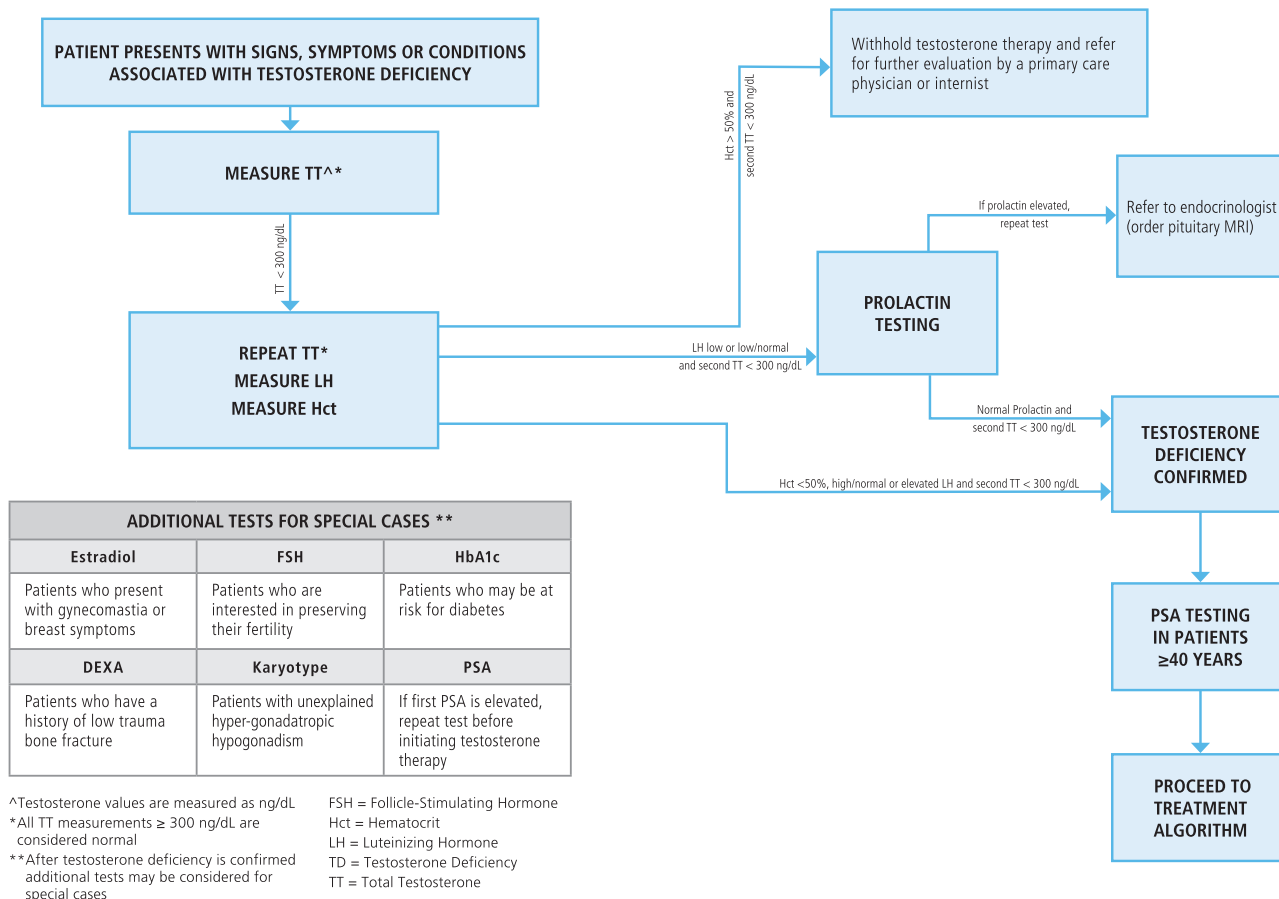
PATIENT PRESENTS WITH SIGNS, SYMPTOMS OR CONDITIONS ASSOCIATED WITH TESTOSTERONE DEFICIENCY

MEASURE TT^*

TT < 300 ng/dL

REPEAT TT*
MEASURE LH
MEASURE Hct

Hct > 50% and second TT < 300 ng/dL

Withhold testosterone therapy and refer for further evaluation by a primary care physician or internist

If prolactin elevated, repeat test

Refer to endocrinologist (order pituitary MRI)

LH low or low/normal and second TT < 300 ng/dL

PROLACTIN TESTING

Normal Prolactin and second TT < 300 ng/dL

Hct <50%, high/normal or elevated LH and second TT < 300 ng/dL

TESTOSTERONE DEFICIENCY CONFIRMED

PSA TESTING IN PATIENTS ≥40 YEARS

PROCEED TO TREATMENT ALGORITHM

| ADDITIONAL TESTS FOR SPECIAL CASES ** | | |
|---|---|---|
| Estradiol | FSH | HbA1c |
| Patients who present with gynecomastia or breast symptoms | Patients who are interested in preserving their fertility | Patients who may be at risk for diabetes |
| DEXA | Karyotype | PSA |
| Patients who have a history of low trauma bone fracture | Patients with unexplained hyper-gonadatropic hypogonadism | If first PSA is elevated, repeat test before initiating testosterone therapy |

^Testosterone values are measured as ng/dL
*All TT measurements ≥ 300 ng/dL are considered normal
**After testosterone deficiency is confirmed additional tests may be considered for special cases

FSH = Follicle-Stimulating Hormone
Hct = Hematocrit
LH = Luteinizing Hormone
TD = Testosterone Deficiency
TT = Total Testosterone